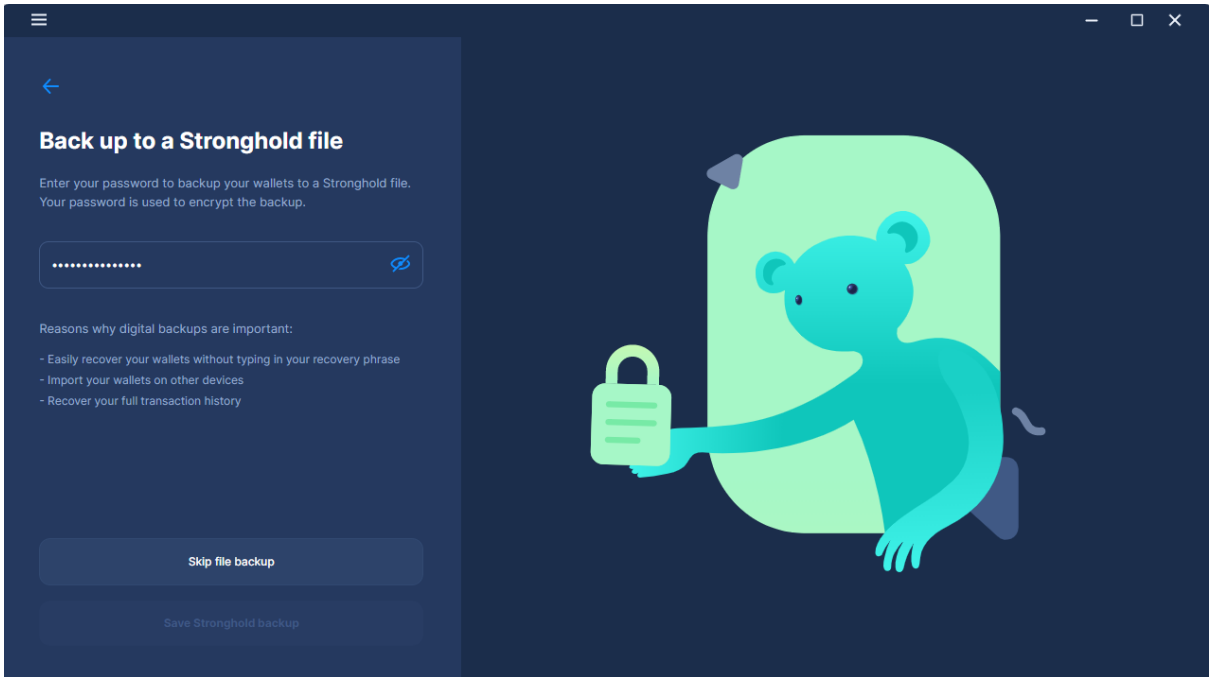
Back up to a Stronghold file

Enter your password to backup your wallets to a Stronghold file. Your password is used to encrypt the backup.

•••••••••••••••

Reasons why digital backups are important:

- Easily recover your wallets without typing in your recovery phrase
- Import your wallets on other devices
- Recover your full transaction history

Skip file backup

Save Stronghold backup